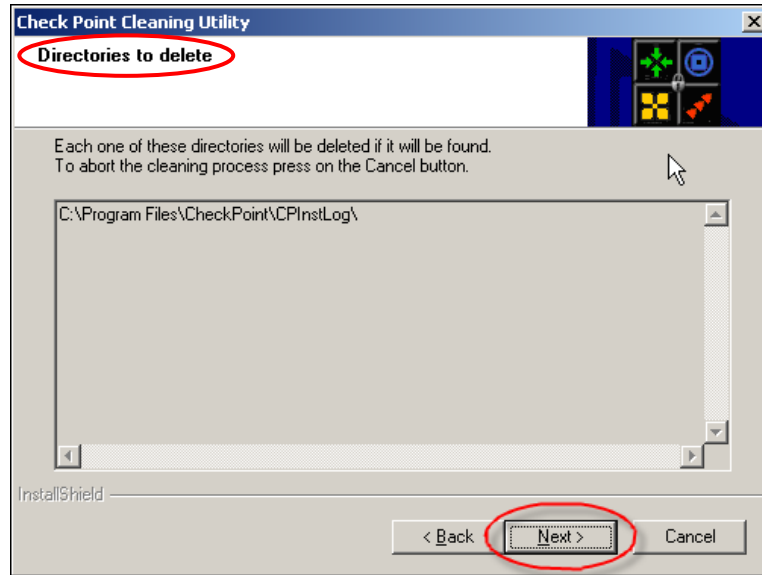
Check Point Cleaning Utility

Directories to delete

Each one of these directories will be deleted if it will be found.
To abort the cleaning process press on the Cancel button.

C:\Program Files\CheckPoint\CPInstLog\

InstallShield

< Back

Next >

Cancel